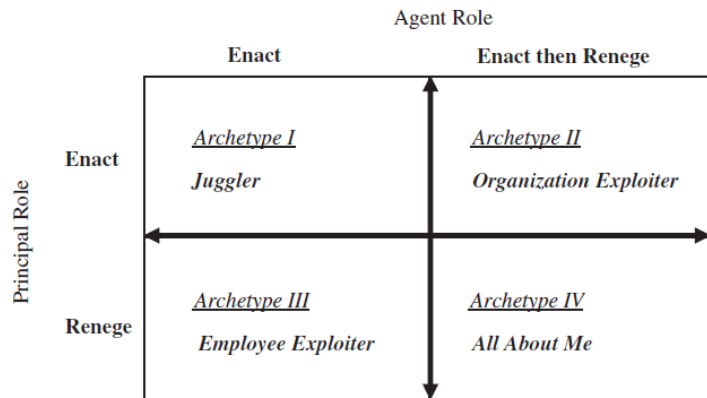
Agent Role

| | Enact | Enact then Renege |
|---|---|---|
| Enact | Archetype I<br>Juggler | Archetype II<br>Organization Exploiter |
| Renege | Archetype III<br>Employee Exploiter | Archetype IV<br>All About Me |

Principal Role